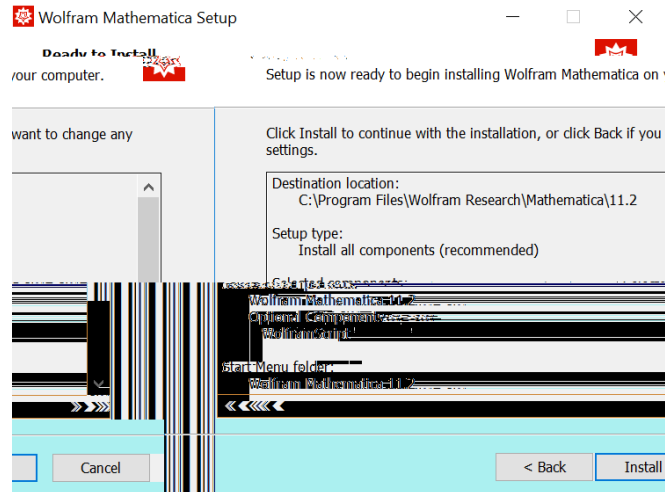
Wolfram Mathematica Setup

Ready to Install

your computer.

Setup is now ready to begin installing Wolfram Mathematica on y

want to change any

Click Install to continue with the installation, or click Back if you settings.

Destination location:
C:\Program Files\Wolfram Research\Mathematica\11.2

Setup type:
Install all components (recommended)

Selected components:
Wolfram Mathematica 11.2
Optional Components
WolframScript

Start Menu folder:
Wolfram Mathematica 11.2

Cancel

< Back

Install